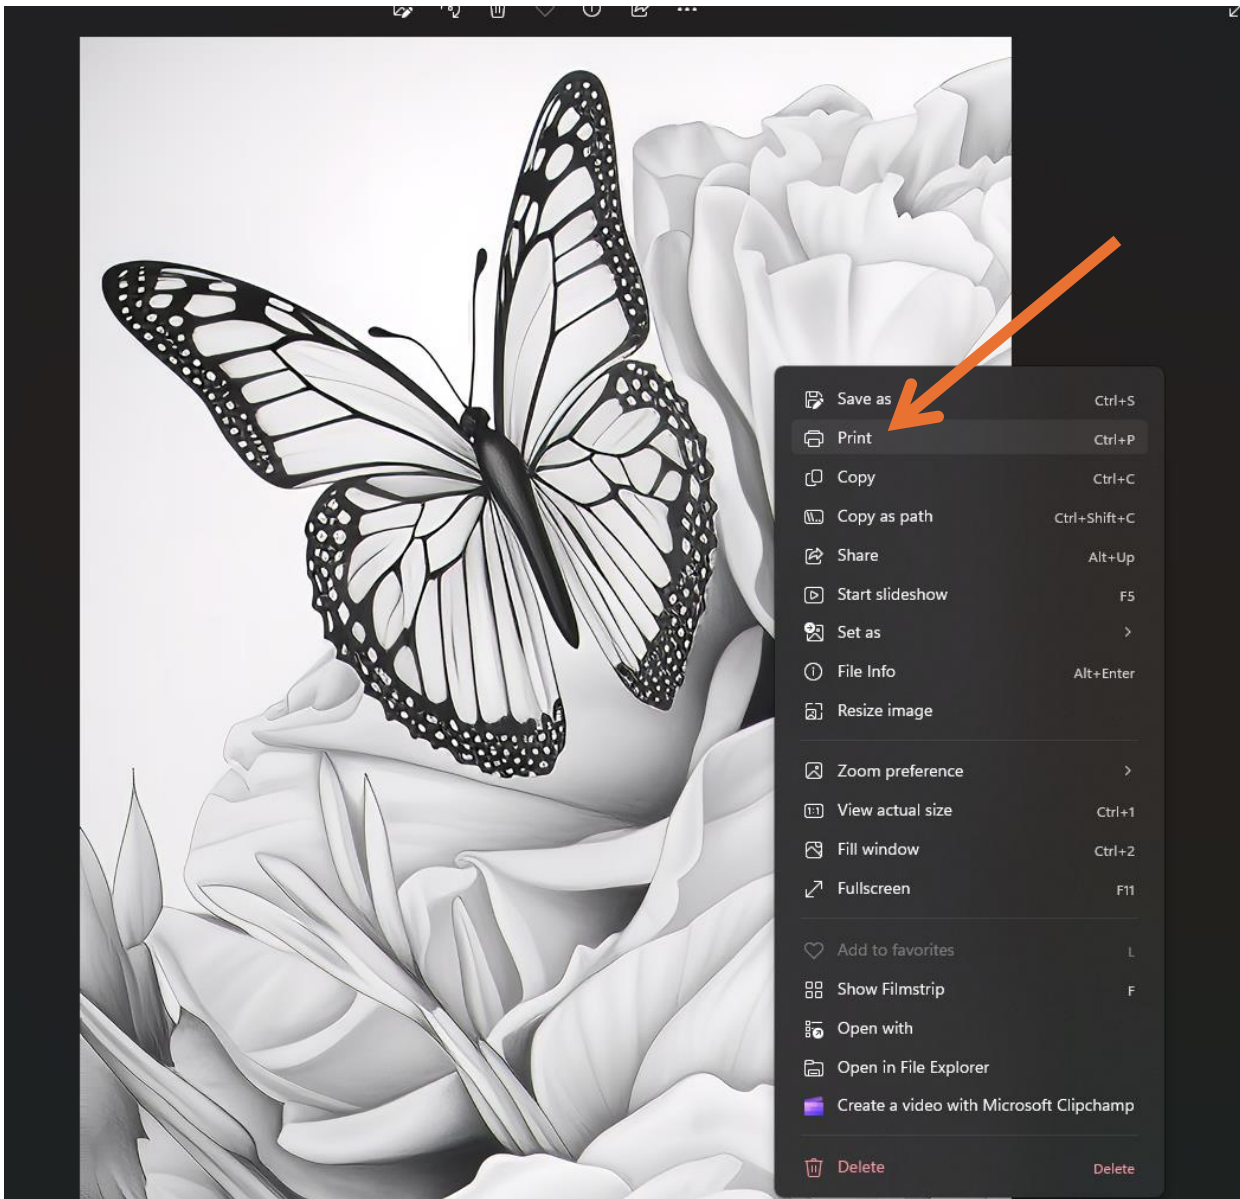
Save as Ctrl+S
Print Ctrl+P
Copy Ctrl+C
Copy as path Ctrl+Shift+C
Share Alt+Up
Start slideshow F5
Set as >
File Info Alt+Enter
Resize image

Zoom preference >
View actual size Ctrl+1
Fill window Ctrl+2
Fullscreen F11

Add to favorites L
Show Filmstrip F
Open with
Open in File Explorer
Create a video with Microsoft Clipchamp

Delete Delete